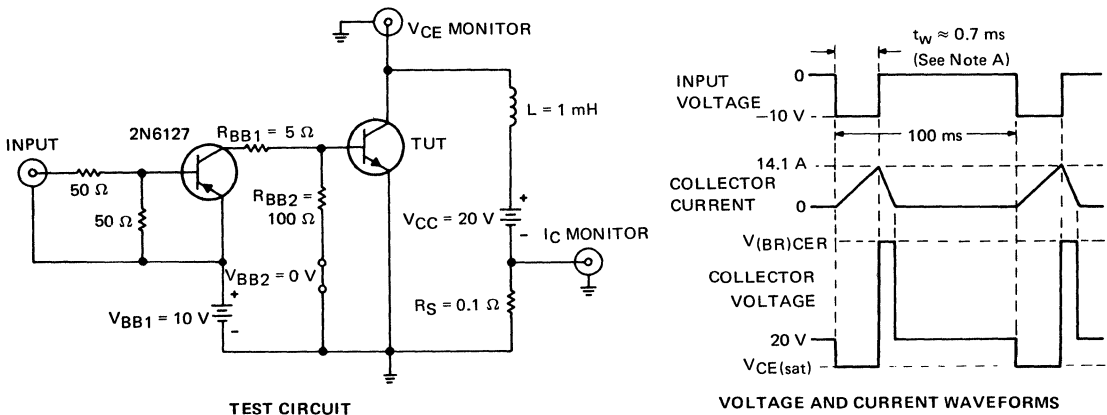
$V_{CE}$ MONITOR

INPUT

50 Ω

50 Ω

2N6127

$R_{BB1}$ = 5 Ω

$R_{BB2}$ = 100 Ω

$V_{BB2}$ = 0 V

$V_{BB1}$ = 10 V

+

-

TUT

L = 1 mH

$V_{CC}$ = 20 V

+

-

$I_C$ MONITOR

$R_S$ = 0.1 Ω

TEST CIRCUIT

$t_w \approx 0.7$ ms
(See Note A)

INPUT VOLTAGE

0

-10 V

100 ms

14.1 A

COLLECTOR CURRENT

0

$V_{(BR)CER}$

COLLECTOR VOLTAGE

20 V

$V_{CE(sat)}$

VOLTAGE AND CURRENT WAVEFORMS